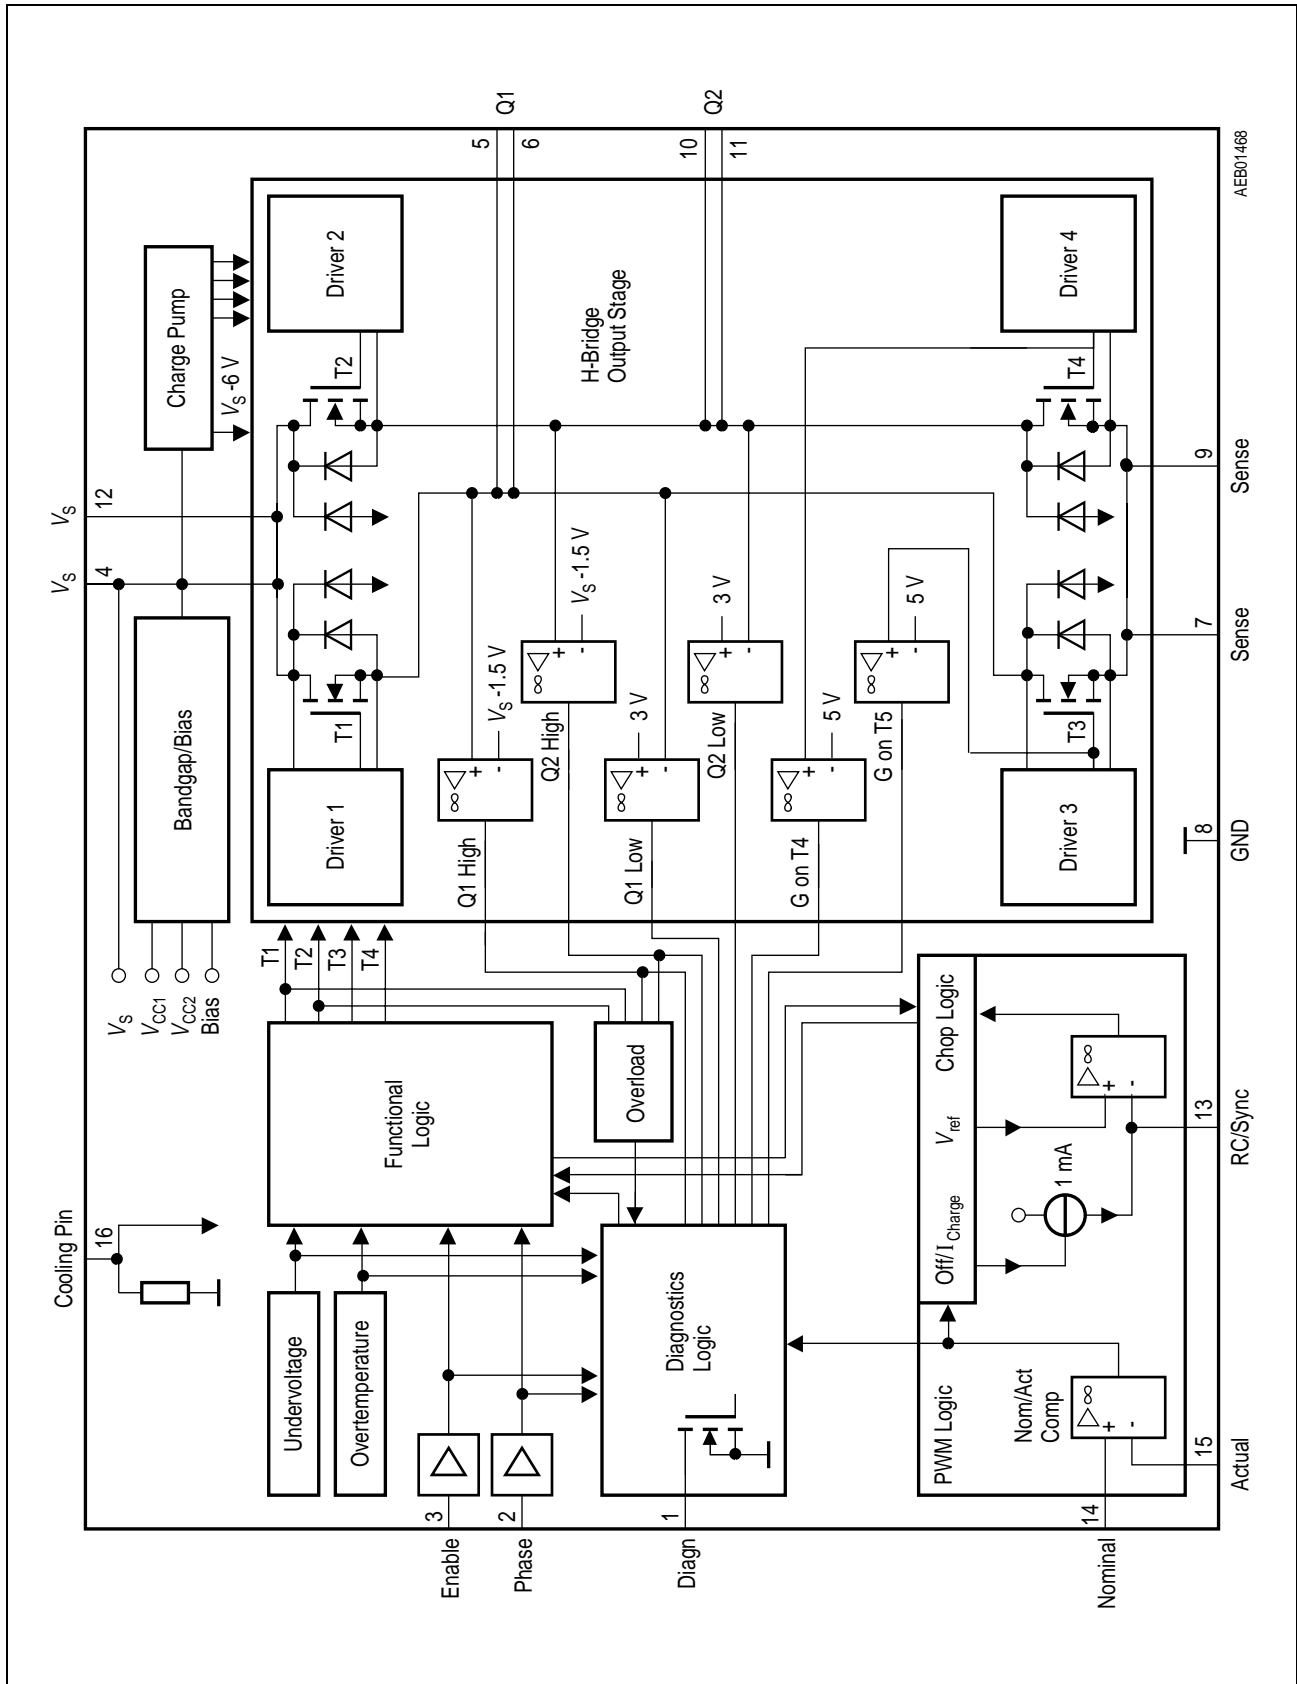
Q1
5
6
Q2
10
11
AEB01468
$V_S$
12
$V_S$
4
Charge Pump
$V_S$-6 V
Driver 2
T2
H-Bridge
Output Stage
Driver 4
T4
9
Sense
7
Sense
Bandgap/Bias
Driver 1
T1
$V_S$-1.5 V
Q1 High
$V_S$-1.5 V
Q2 High
3 V
Q1 Low
3 V
Q2 Low
5 V
G on T4
5 V
G on T5
T3
Driver 3
8
GND
$V_S$
$V_{CC1}$
$V_{CC2}$
Bias
T1
T2
T3
T4
Functional Logic
Overload
Chop Logic
$V_{ref}$
Off/$I_{Charge}$
1 mA
13
RC/Sync
Cooling Pin
16
Undervoltage
Overtemperature
Diagnostics Logic
PWM Logic
Nom/Act Comp
15
Actual
14
Nominal
3
Enable
2
Phase
1
Diagn